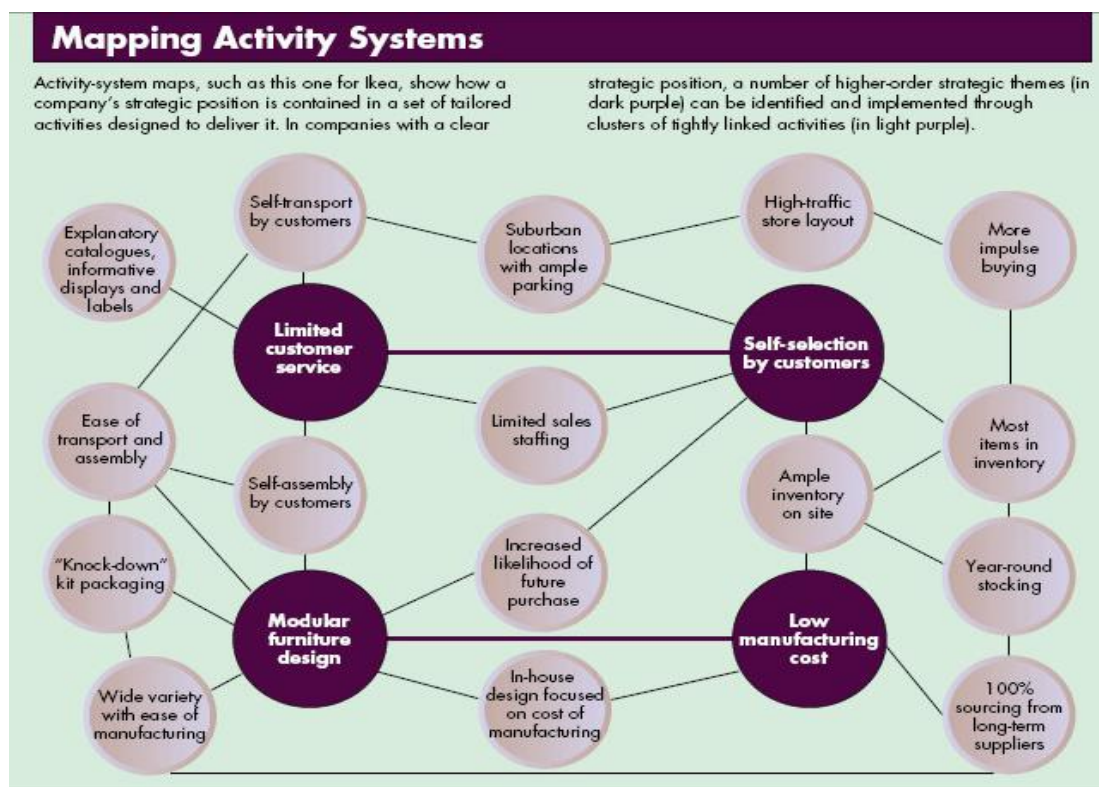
Mapping Activity Systems

Activity-system maps, such as this one for Ikea, show how a company's strategic position is contained in a set of tailored activities designed to deliver it. In companies with a clear strategic position, a number of higher-order strategic themes (in dark purple) can be identified and implemented through clusters of tightly linked activities (in light purple).

Self-transport by customers

Suburban locations with ample parking

High-traffic store layout

More impulse buying

Explanatory catalogues, informative displays and labels

Limited customer service

Self-selection by customers

Ease of transport and assembly

Limited sales staffing

Most items in inventory

Self-assembly by customers

Ample inventory on site

"Knock-down" kit packaging

Increased likelihood of future purchase

Year-round stocking

Modular furniture design

Low manufacturing cost

Wide variety with ease of manufacturing

In-house design focused on cost of manufacturing

100% sourcing from long-term suppliers